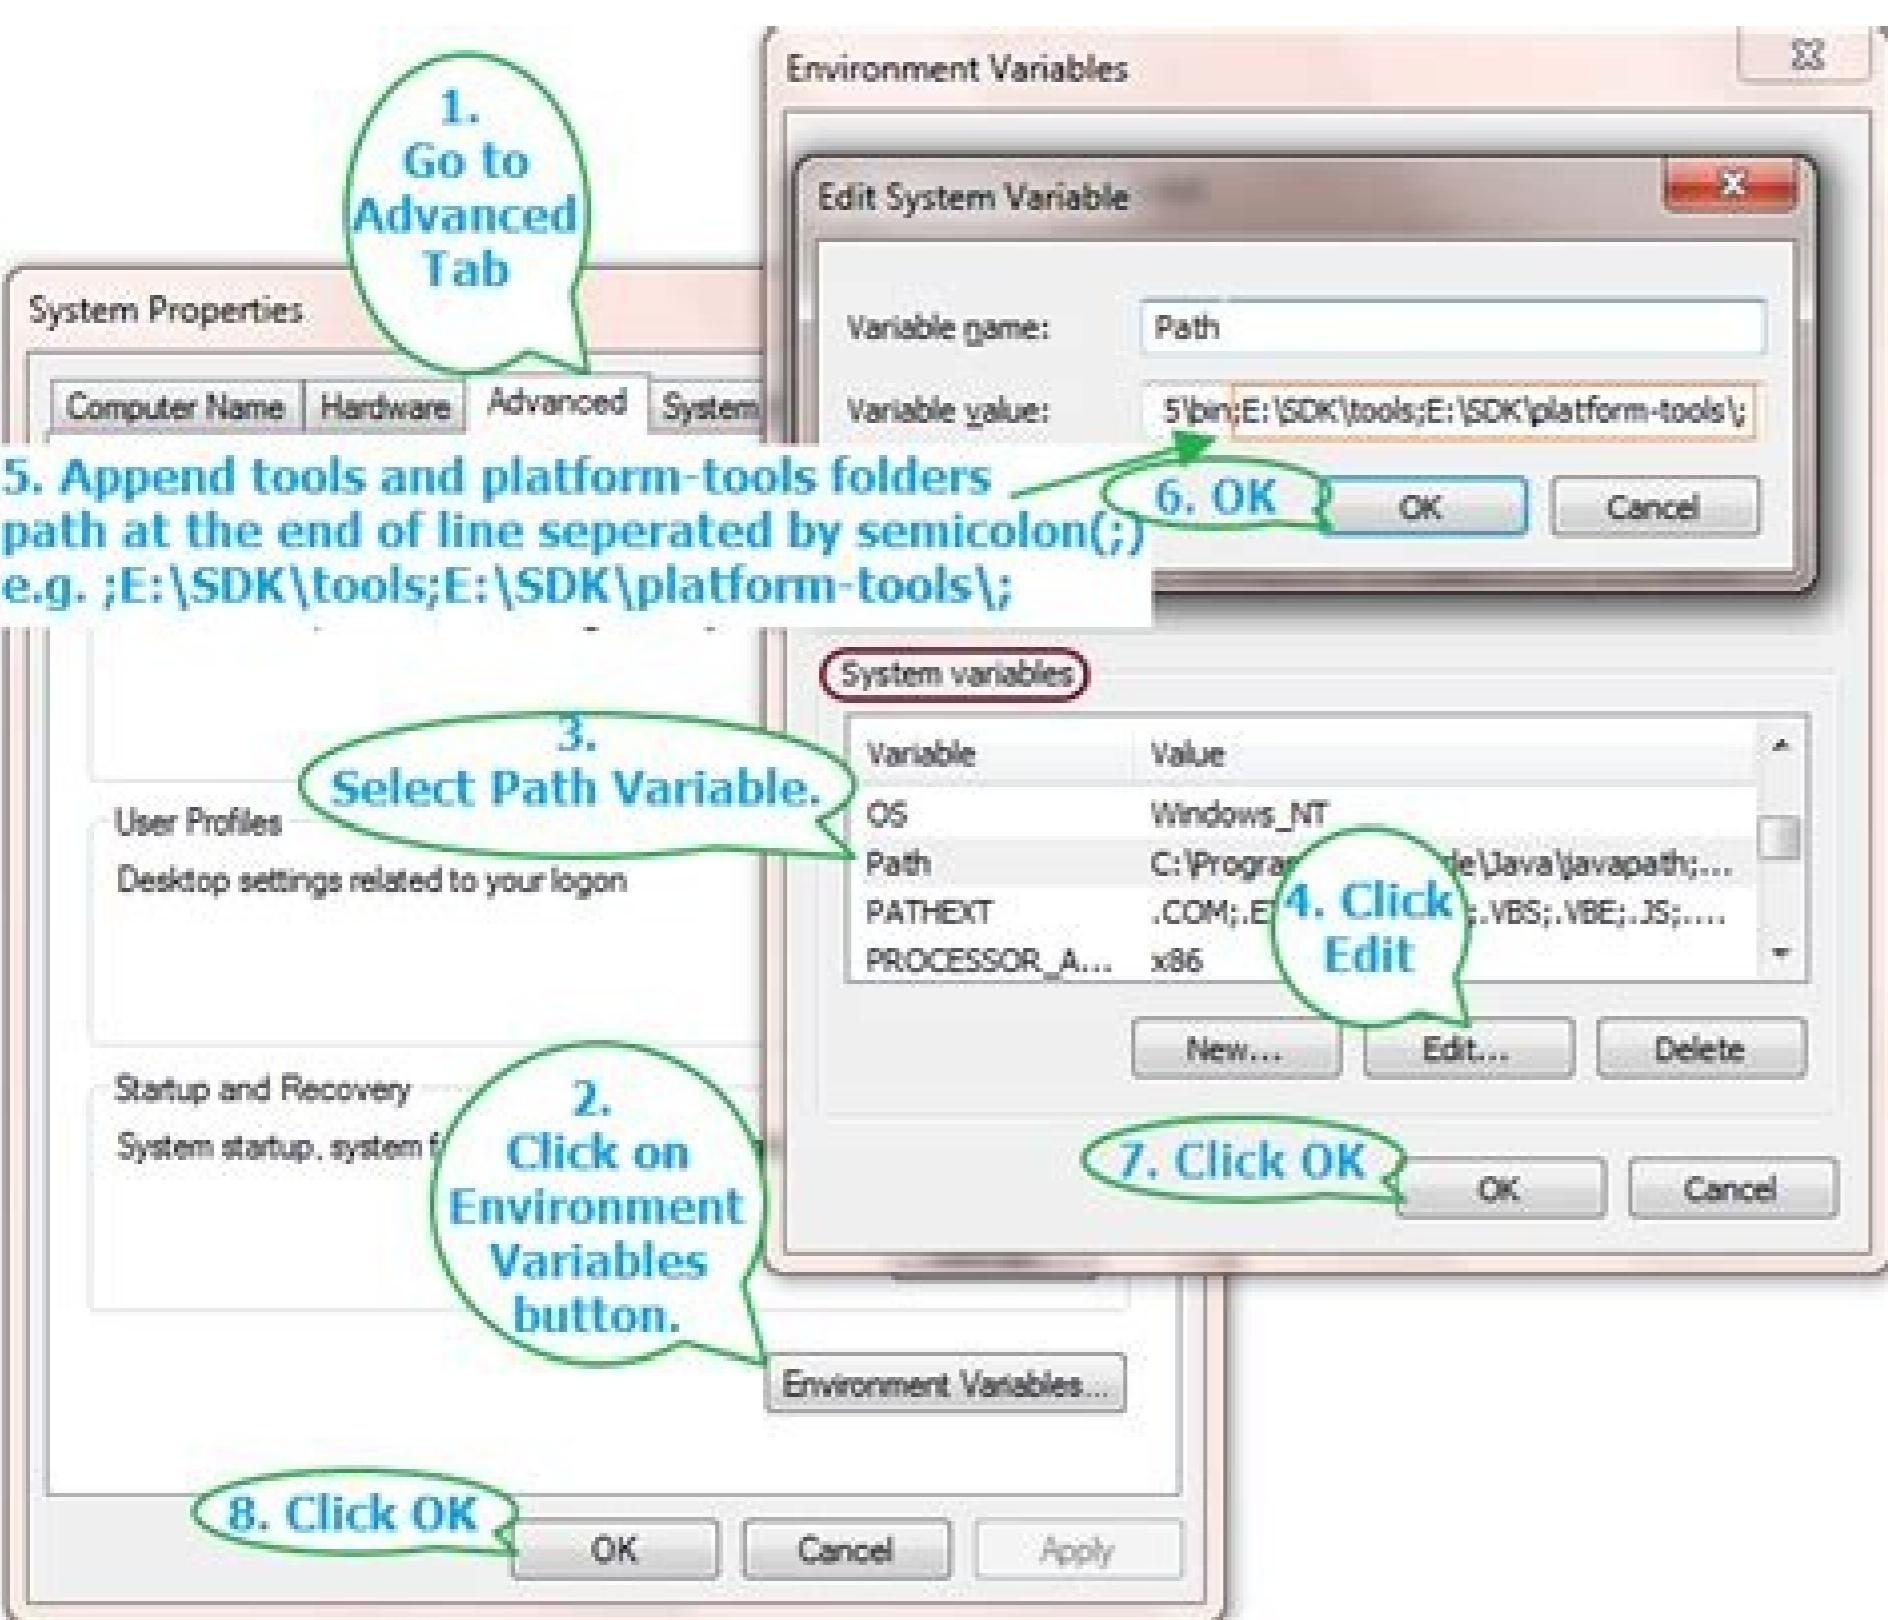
Environment Variables

Edit System Variable

1. Go to Advanced Tab

System Properties

Computer Name | Hardware | Advanced | System

Variable name: Path

Variable value: 5\bin;E:\SDK\tools;E:\SDK\platform-tools\;

5. Append tools and platform-tools folders path at the end of line seperated by semicolon(;) e.g. ;E:\SDK\tools;E:\SDK\platform-tools\;

6. OK

OK Cancel

System variables

| Variable | Value |
|---|---|
| OS | Windows_NT |
| Path | C:\Progra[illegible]le\Java\javapath;... |
| PATHEXT | .COM;.E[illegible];.VBS;.VBE;.JS;.... |
| PROCESSOR_A... | x86 |

3. Select Path Variable.

User Profiles

Desktop settings related to your logon

4. Click Edit

New... Edit... Delete

Startup and Recovery

System startup, system f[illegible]

2. Click on Environment Variables button.

7. Click OK

OK Cancel

Environment Variables...

8. Click OK

OK Cancel Apply